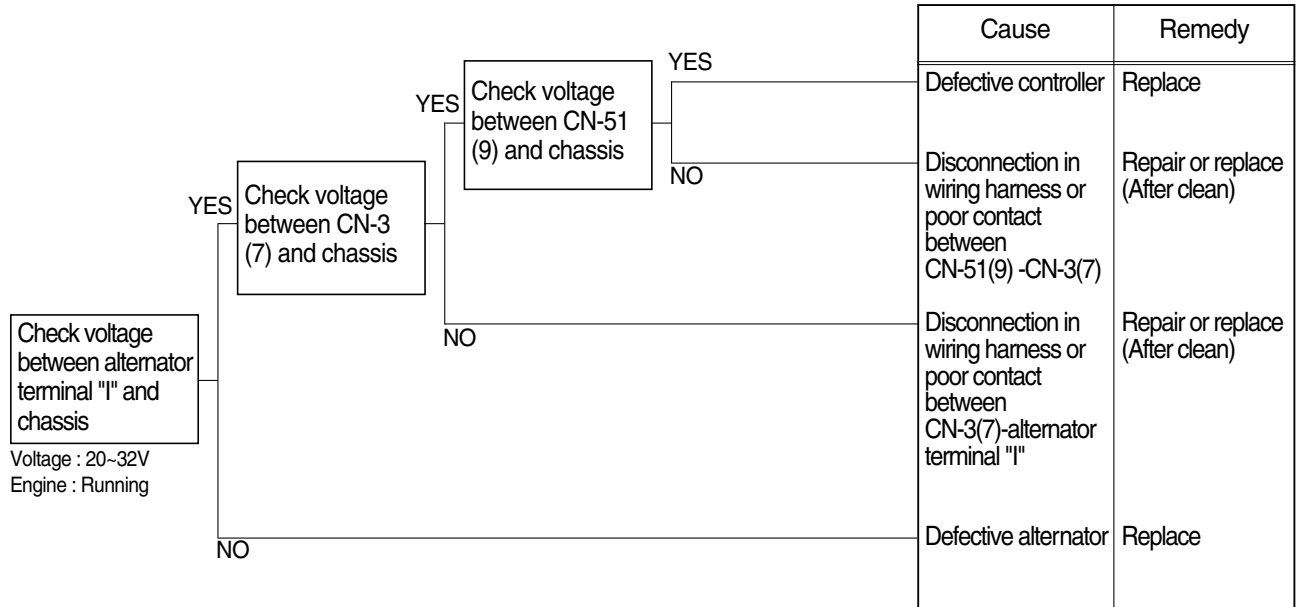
Check voltage between alternator terminal "I" and chassis

Voltage : 20~32V
Engine : Running

YES

Check voltage between CN-3 (7) and chassis

YES

Check voltage between CN-51 (9) and chassis

YES

NO

NO

NO

| Cause | Remedy |
|---|---|
| Defective controller | Replace |
| Disconnection in wiring harness or poor contact between CN-51(9) -CN-3(7) | Repair or replace (After clean) |
| Disconnection in wiring harness or poor contact between CN-3(7)-alternator terminal "I" | Repair or replace (After clean) |
| Defective alternator | Replace |